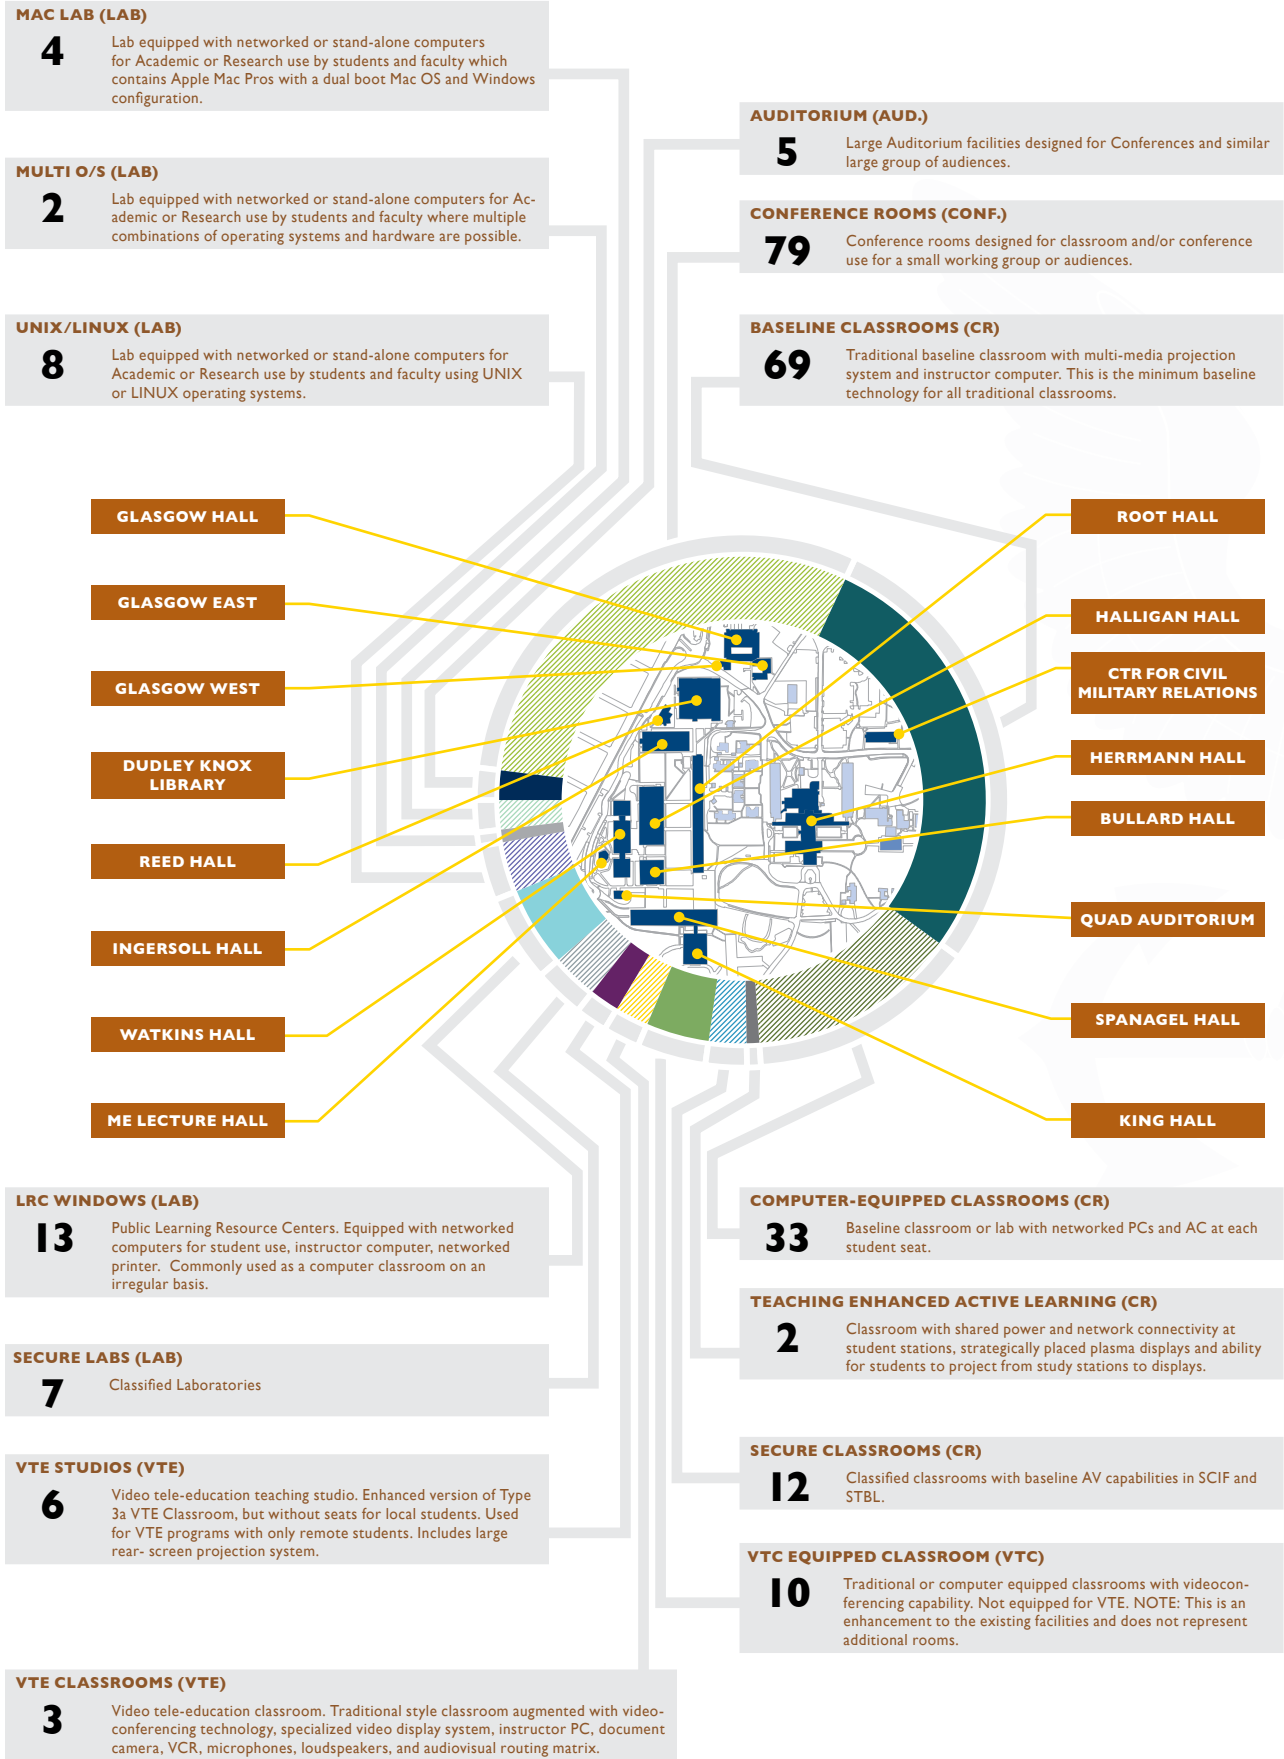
MAC LAB (LAB)
4
Lab equipped with networked or stand-alone computers for Academic or Research use by students and faculty which contains Apple Mac Pros with a dual boot Mac OS and Windows configuration.

MULTI O/S (LAB)
2
Lab equipped with networked or stand-alone computers for Academic or Research use by students and faculty where multiple combinations of operating systems and hardware are possible.

UNIX/LINUX (LAB)
8
Lab equipped with networked or stand-alone computers for Academic or Research use by students and faculty using UNIX or LINUX operating systems.

AUDITORIUM (AUD.)
5
Large Auditorium facilities designed for Conferences and similar large group of audiences.

CONFERENCE ROOMS (CONF.)
79
Conference rooms designed for classroom and/or conference use for a small working group or audiences.

BASELINE CLASSROOMS (CR)
69
Traditional baseline classroom with multi-media projection system and instructor computer. This is the minimum baseline technology for all traditional classrooms.

GLASGOW HALL
GLASGOW EAST
GLASGOW WEST
DUDLEY KNOX LIBRARY
REED HALL
INGERSOLL HALL
WATKINS HALL
ME LECTURE HALL

ROOT HALL
HALLIGAN HALL
CTR FOR CIVIL MILITARY RELATIONS
HERRMANN HALL
BULLARD HALL
QUAD AUDITORIUM
SPANAGEL HALL
KING HALL

LRC WINDOWS (LAB)
13
Public Learning Resource Centers. Equipped with networked computers for student use, instructor computer, networked printer. Commonly used as a computer classroom on an irregular basis.

SECURE LABS (LAB)
7
Classified Laboratories

VTE STUDIOS (VTE)
6
Video tele-education teaching studio. Enhanced version of Type 3a VTE Classroom, but without seats for local students. Used for VTE programs with only remote students. Includes large rear- screen projection system.

VTE CLASSROOMS (VTE)
3
Video tele-education classroom. Traditional style classroom augmented with video-conferencing technology, specialized video display system, instructor PC, document camera, VCR, microphones, loudspeakers, and audiovisual routing matrix.

COMPUTER-EQUIPPED CLASSROOMS (CR)
33
Baseline classroom or lab with networked PCs and AC at each student seat.

TEACHING ENHANCED ACTIVE LEARNING (CR)
2
Classroom with shared power and network connectivity at student stations, strategically placed plasma displays and ability for students to project from study stations to displays.

SECURE CLASSROOMS (CR)
12
Classified classrooms with baseline AV capabilities in SCIF and STBL.

VTC EQUIPPED CLASSROOM (VTC)
10
Traditional or computer equipped classrooms with videoconferencing capability. Not equipped for VTE. NOTE: This is an enhancement to the existing facilities and does not represent additional rooms.